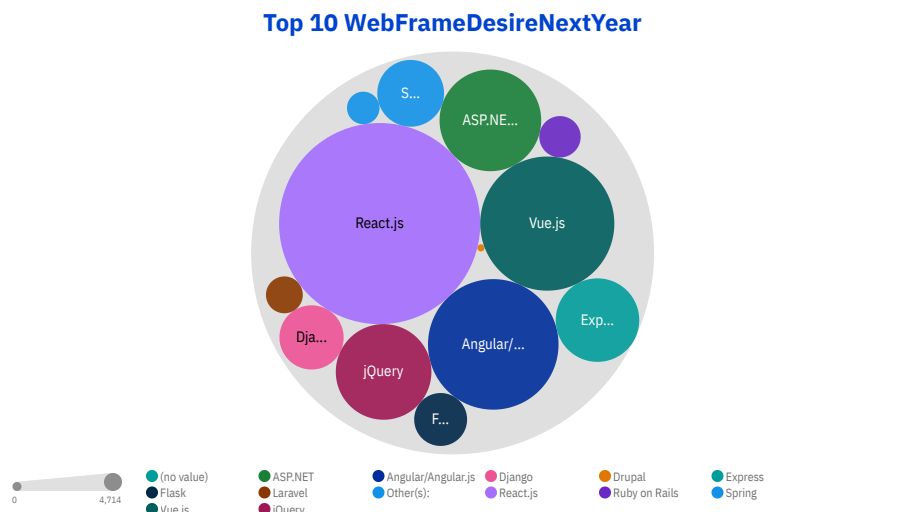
Top 10 WebFrameDesireNextYear

S...
ASP.NE...
React.js
Vue.js
Exp...
Dja...
jQuery
Angular/...
F...

0
4,714

(no value)
ASP.NET
Angular/Angular.js
Django
Drupal
Express
Flask
Laravel
Other(s):
React.js
Ruby on Rails
Spring
Vue.js
jQuery